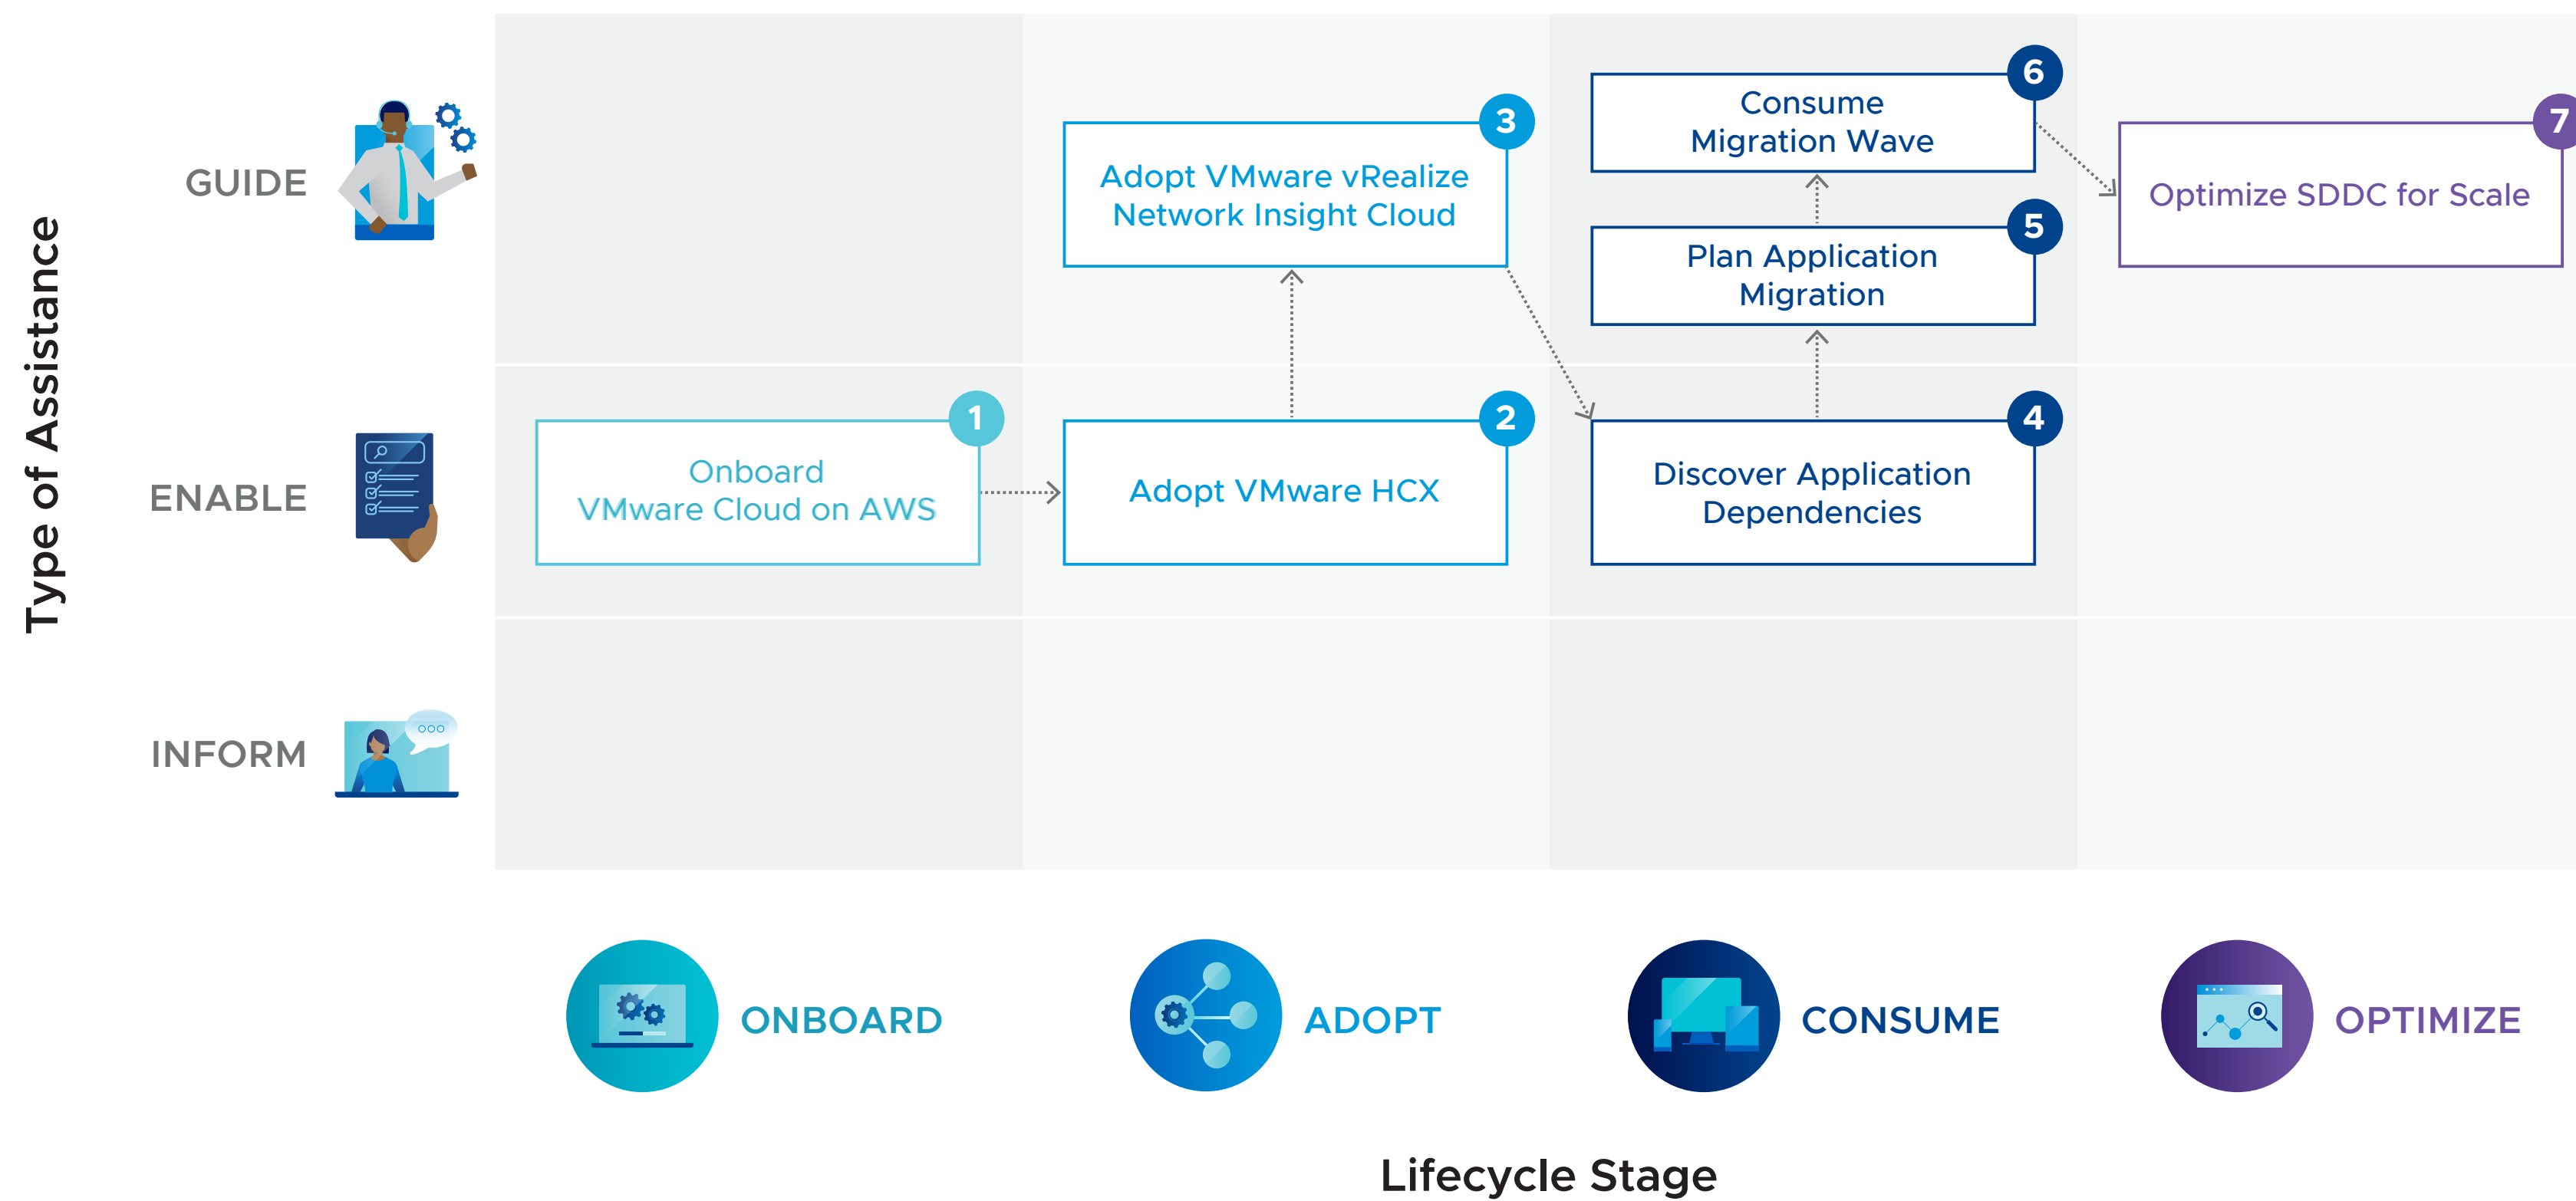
Type of Assistance

GUIDE

ENABLE

INFORM

3
Adopt VMware vRealize Network Insight Cloud

6
Consume Migration Wave

5
Plan Application Migration

7
Optimize SDDC for Scale

1
Onboard VMware Cloud on AWS

2
Adopt VMware HCX

4
Discover Application Dependencies

ONBOARD

ADOPT

CONSUME

OPTIMIZE

Lifecycle Stage